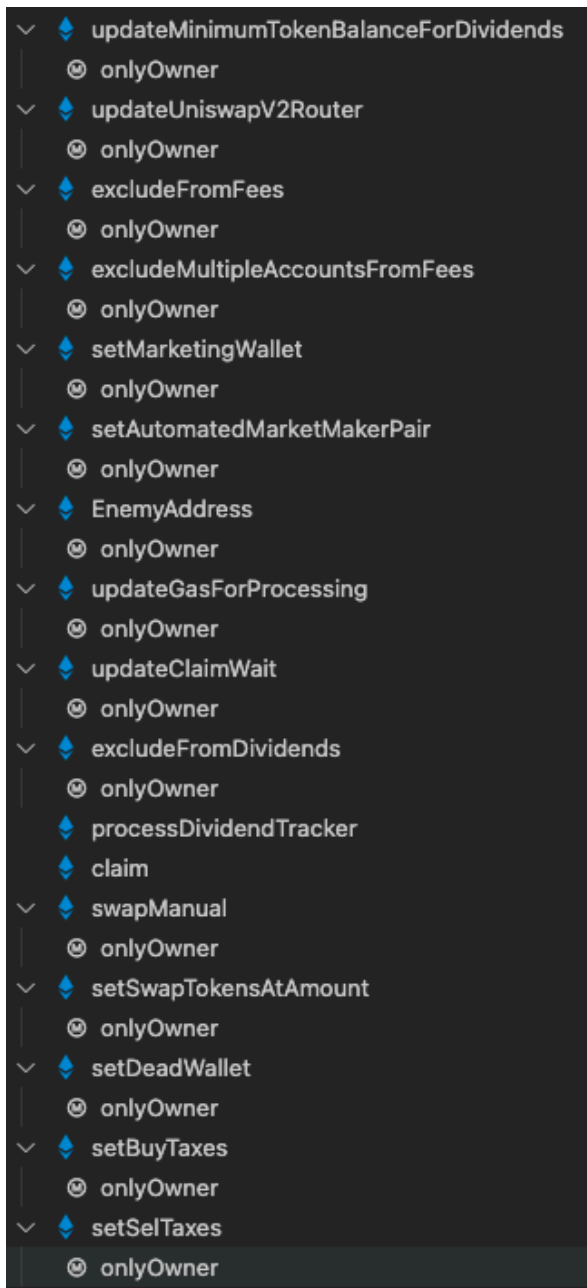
updateMinimumTokenBalanceForDividends
onlyOwner
updateUniswapV2Router
onlyOwner
excludeFromFees
onlyOwner
excludeMultipleAccountsFromFees
onlyOwner
setMarketingWallet
onlyOwner
setAutomatedMarketMakerPair
onlyOwner
EnemyAddress
onlyOwner
updateGasForProcessing
onlyOwner
updateClaimWait
onlyOwner
excludeFromDividends
onlyOwner
processDividendTracker
claim
swapManual
onlyOwner
setSwapTokensAtAmount
onlyOwner
setDeadWallet
onlyOwner
setBuyTaxes
onlyOwner
setSelTaxes
onlyOwner